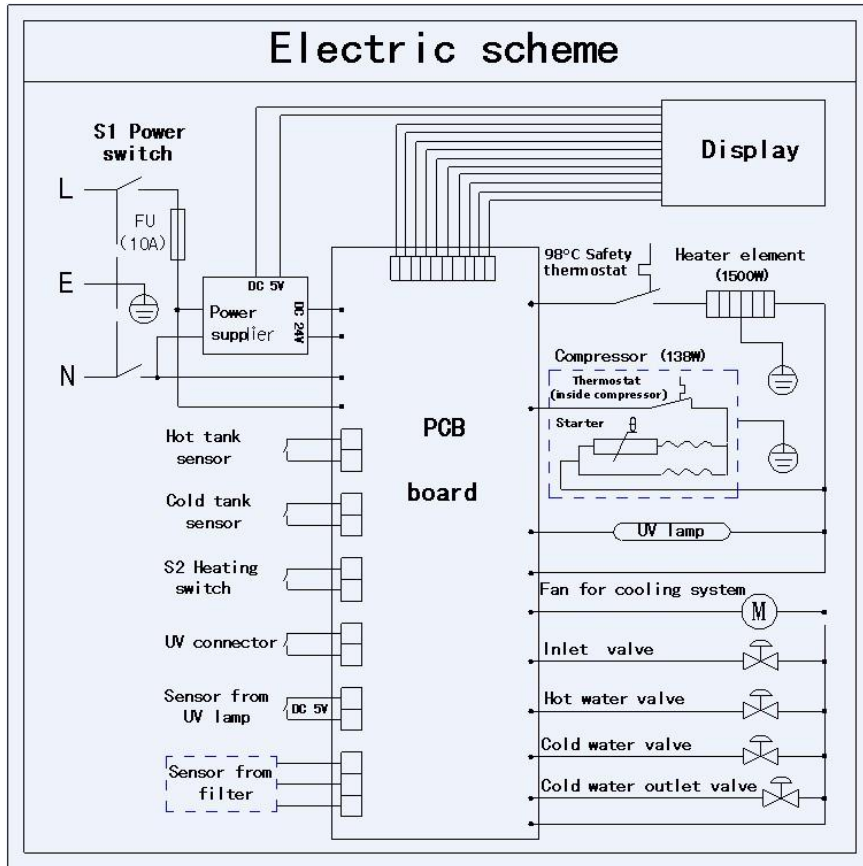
Electric scheme

S1 Power switch

Display

L

FU (10A)

E

DC 5V

Power supplier

DC 24V

N

98°C Safety thermostat

Heater element (1500W)

Compressor (138W)

Thermostat (inside compressor)

Starter

PCB

board

Hot tank sensor

Cold tank sensor

S2 Heating switch

UV lamp

Fan for cooling system

M

UV connector

Inlet valve

Sensor from UV lamp

DC 5V

Hot water valve

Cold water valve

Sensor from filter

Cold water outlet valve